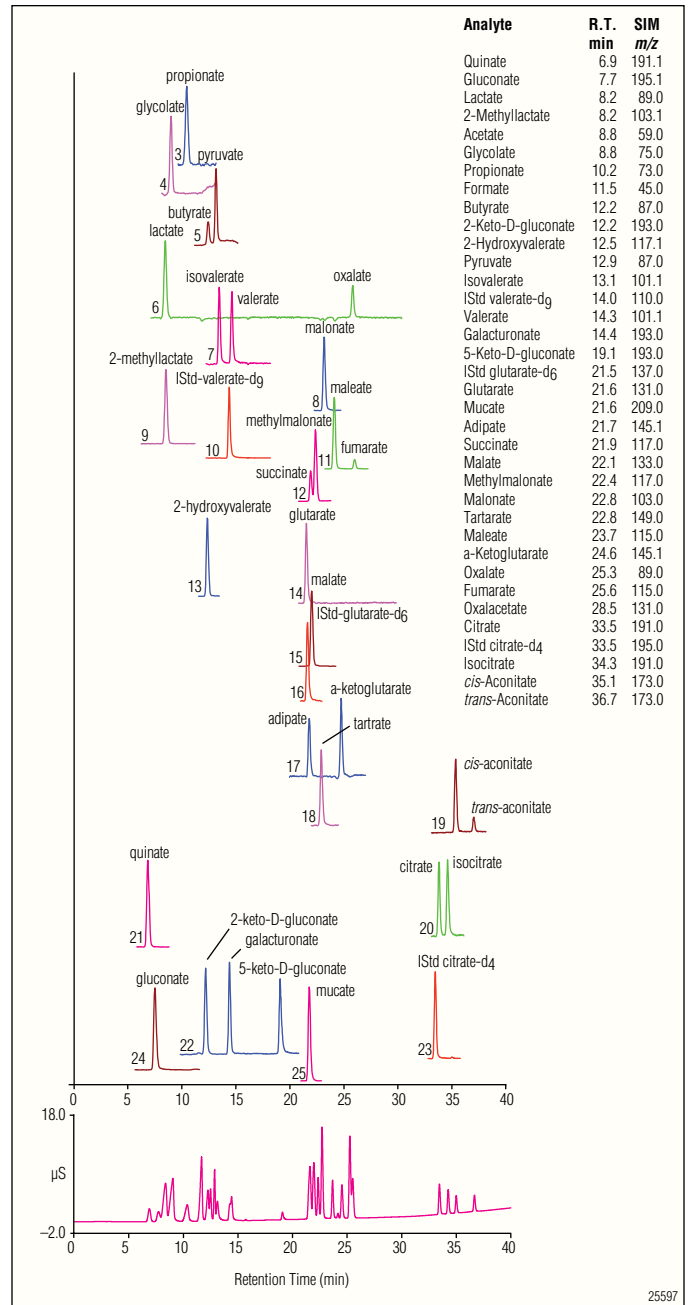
| Analyte | R.T. min | SIM $m/z$ |
|---|---|---|
| Quinate | 6.9 | 191.1 |
| Gluconate | 7.7 | 195.1 |
| Lactate | 8.2 | 89.0 |
| 2-Methyllactate | 8.2 | 103.1 |
| Acetate | 8.8 | 59.0 |
| Glycolate | 8.8 | 75.0 |
| Propionate | 10.2 | 73.0 |
| Formate | 11.5 | 45.0 |
| Butyrate | 12.2 | 87.0 |
| 2-Keto-D-gluconate | 12.2 | 193.0 |
| 2-Hydroxyvalerate | 12.5 | 117.1 |
| Pyruvate | 12.9 | 87.0 |
| Isovalerate | 13.1 | 101.1 |
| IStd valerate-d$_9$ | 14.0 | 110.0 |
| Valerate | 14.3 | 101.1 |
| Galacturonate | 14.4 | 193.0 |
| 5-Keto-D-gluconate | 19.1 | 193.0 |
| IStd glutarate-d$_6$ | 21.5 | 137.0 |
| Glutarate | 21.6 | 131.0 |
| Mucate | 21.6 | 209.0 |
| Adipate | 21.7 | 145.1 |
| Succinate | 21.9 | 117.0 |
| Malate | 22.1 | 133.0 |
| Methylmalonate | 22.4 | 117.0 |
| Malonate | 22.8 | 103.0 |
| Tartarate | 22.8 | 149.0 |
| Maleate | 23.7 | 115.0 |
| a-Ketoglutarate | 24.6 | 145.1 |
| Oxalate | 25.3 | 89.0 |
| Fumarate | 25.6 | 115.0 |
| Oxalacetate | 28.5 | 131.0 |
| Citrate | 33.5 | 191.0 |
| IStd citrate-d$_4$ | 33.5 | 195.0 |
| Isocitrate | 34.3 | 191.0 |
| *cis*-Aconitate | 35.1 | 173.0 |
| *trans*-Aconitate | 36.7 | 173.0 |

propionate
glycolate
3 pyruvate
4
butyrate
5
lactate
6
isovalerate
valerate
oxalate
7
malonate
2-methyllactate
IStd-valerate-d$_9$
8 maleate
9
10
methylmalonate
11 fumarate
succinate
12
2-hydroxyvalerate
glutarate
13
14 malate
IStd-glutarate-d$_6$
15
16 a-ketoglutarate
adipate
tartrate
17
18
*cis*-aconitate
*trans*-aconitate
19
quinate
citrate isocitrate
21
20
2-keto-D-gluconate
galacturonate
5-keto-D-gluconate
gluconate
mucate
IStd citrate-d$_4$
24
22
23
25
0 5 10 15 20 25 30 35 40
18.0
µS
–2.0
0 5 10 15 20 25 30 35 40
Retention Time (min)
25597